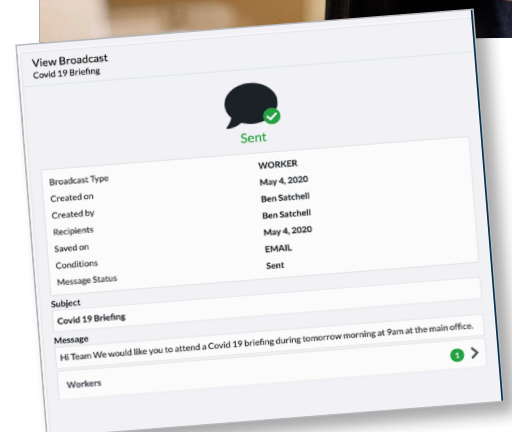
View Broadcast
Covid 19 Briefing

Sent

| | |
|---|---|
| Broadcast Type | WORKER |
| Created on | May 4, 2020 |
| Created by | Ben Satchell |
| Recipients | Ben Satchell |
| Saved on | May 4, 2020 |
| Conditions | EMAIL |
| Message Status | Sent |

Subject
Covid 19 Briefing

Message
Hi Team We would like you to attend a Covid 19 briefing during tomorrow morning at 9am at the main office.

1 >

Workers